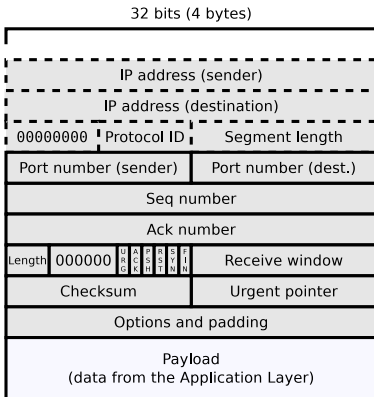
32 bits (4 bytes)

| IP address (sender) | | | | |
|---|---|---|---|---|
| IP address (destination) | | | | |
| 00000000 | Protocol ID | Segment length | | |
| Port number (sender) | | Port number (dest.) | | |
| Seq number | | | | |
| Ack number | | | | |
| Length | 000000 | U R G A C K P S H R S T S Y N F I N | Receive window | |
| Checksum | | Urgent pointer | | |
| Options and padding | | | | |
| Payload (data from the Application Layer) | | | | |